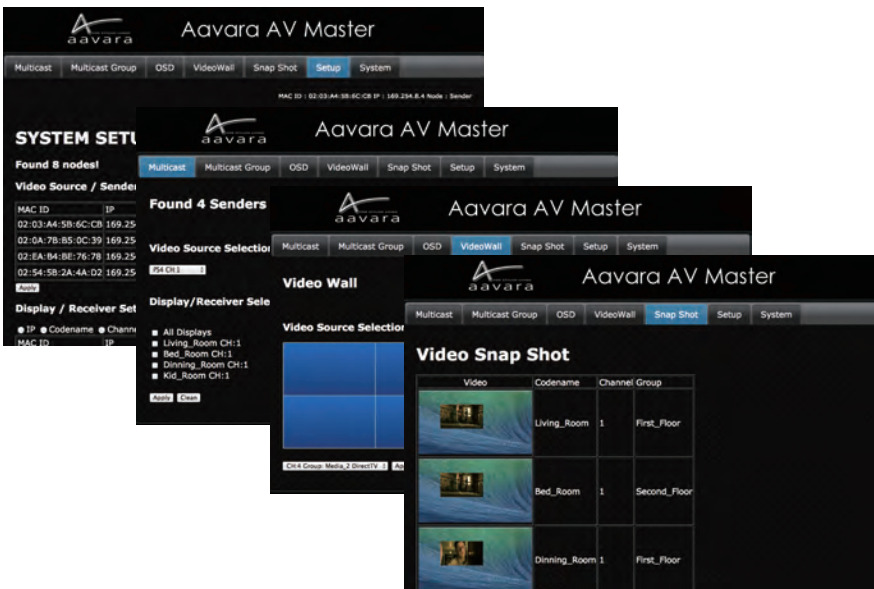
aavara Aavara AV Master

Multicast | Multicast Group | OSD | VideoWall | Snap Shot | Setup | System

MAC ID : 02:03:A4:5B:6C:CB IP : 169.254.8.4 Node : Sender

SYSTEM SETU

Found 8 nodes!

Video Source / Sender

| MAC ID | IP |
|---|---|
| 02:03:A4:5B:6C:CB | 169.254 |
| 02:0A:7B:B5:0C:39 | 169.254 |
| 02:EA:B4:BE:76:78 | 169.254 |
| 02:54:5B:2A:4A:D2 | 169.254 |

Apply

Display / Receiver Set

● IP ● Codename ● Channe

| MAC ID | IP |
|---|---|

aavara Aavara AV Master

Multicast | Multicast Group | OSD | VideoWall | Snap Shot | Setup | System

Found 4 Senders

Video Source Selection

F54 CH:1

Display/Receiver Sele

All Displays
Living_Room CH:1
Bed_Room CH:1
Dinning_Room CH:1
Kid_Room CH:1

Apply Clean

aavara Aavara AV Master

Multicast | Multicast Group | OSD | VideoWall | Snap Shot | Setup | System

Video Wall

Video Source Selection

CH:4 Group: Media_2 DirectTV Ap

aavara Aavara AV Master

Multicast | Multicast Group | OSD | VideoWall | Snap Shot | Setup | System

Video Snap Shot

| Video | Codename | Channel | Group |
|---|---|---|---|
| | Living_Room | 1 | First_Floor |
| | Bed_Room | 1 | Second_Floor |
| | Dinning_Room | 1 | First_Floor |